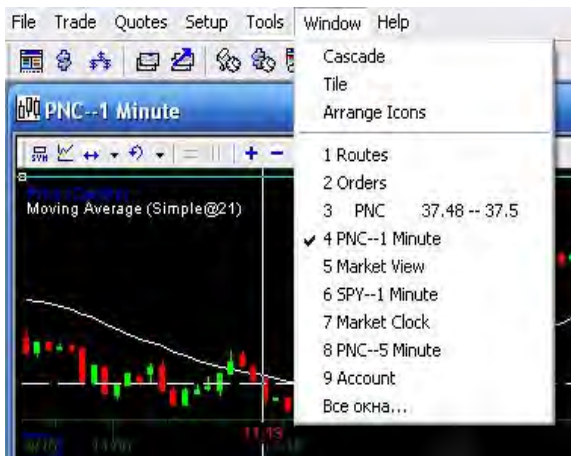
File Trade Quotes Setup Tools Window Help

PNC--1 Minute

Price Candles
Moving Average (Simple@21)

Cascade
Tile
Arrange Icons

1 Routes
2 Orders
3 PNC 37.48 -- 37.5
✔ 4 PNC--1 Minute
5 Market View
6 SPY--1 Minute
7 Market Clock
8 PNC--5 Minute
9 Account
Все окна...

11:13
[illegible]